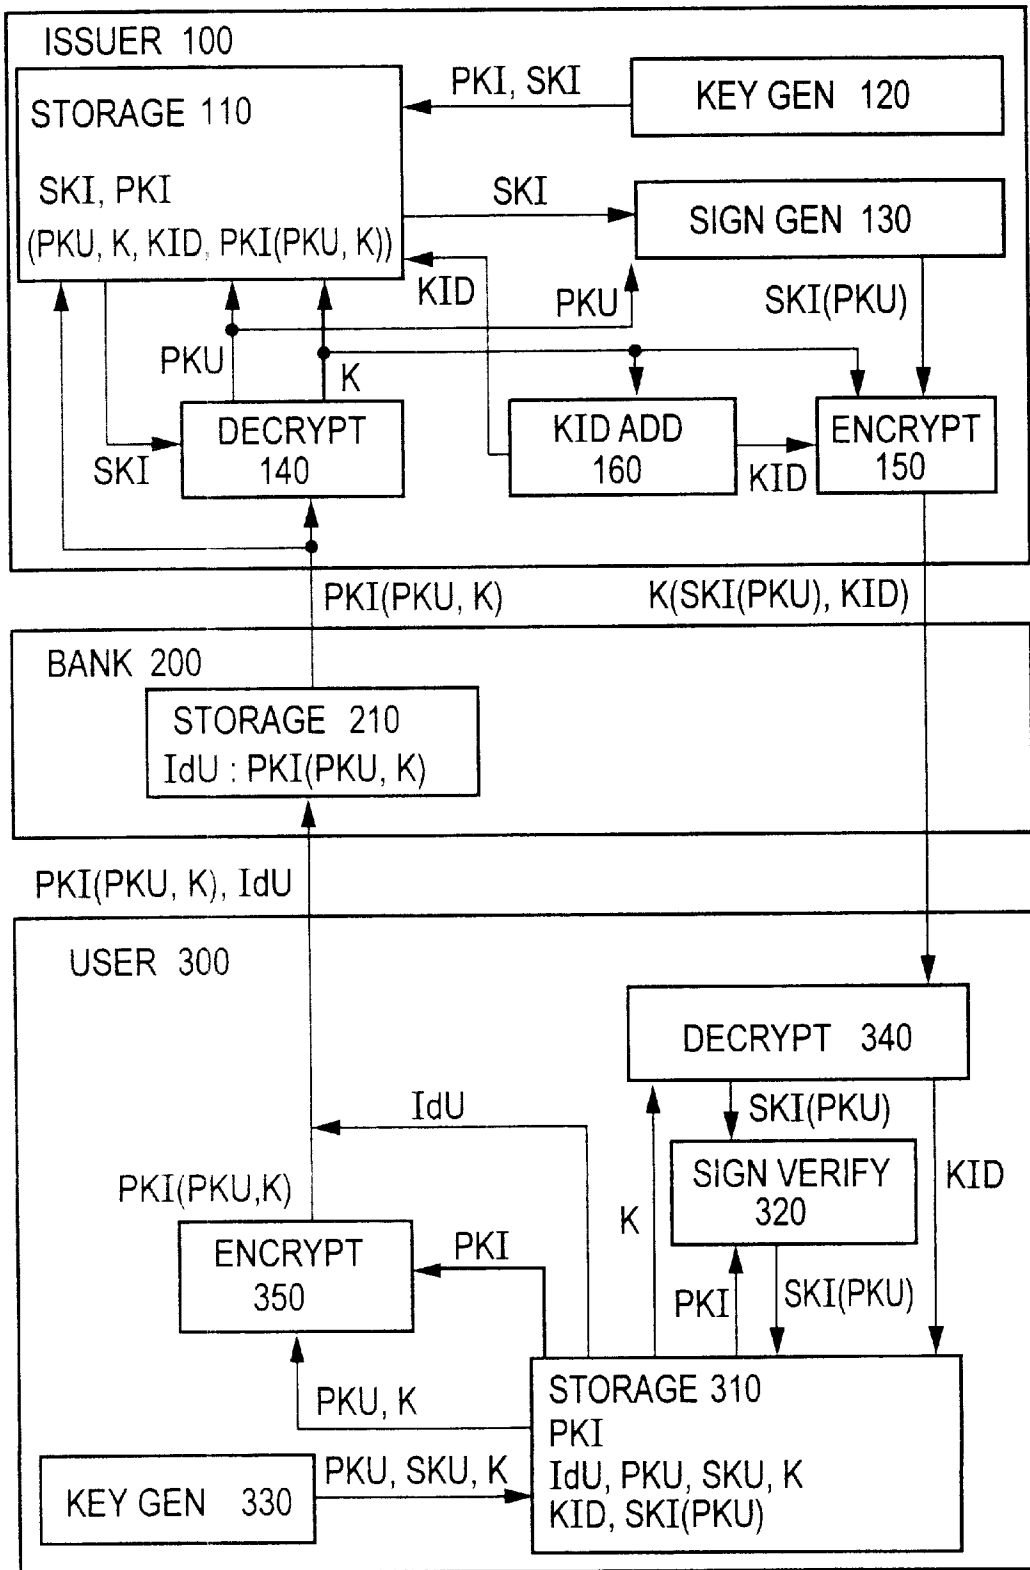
ISSUER 100

STORAGE 110

SKI, PKI

(PKU, K, KID, PKI(PKU, K))

PKI, SKI

KEY GEN 120

SKI

SIGN GEN 130

KID

PKU

SKI(PKU)

PKU

K

SKI

DECRYPT 140

KID ADD 160

KID

ENCRYPT 150

PKI(PKU, K)

K(SKI(PKU), KID)

BANK 200

STORAGE 210

IdU : PKI(PKU, K)

PKI(PKU, K), IdU

USER 300

DECRYPT 340

IdU

SKI(PKU)

PKI(PKU,K)

SIGN VERIFY 320

KID

K

ENCRYPT 350

PKI

PKI

SKI(PKU)

PKU, K

STORAGE 310

PKI

IdU, PKU, SKU, K

KID, SKI(PKU)

PKU, SKU, K

KEY GEN 330